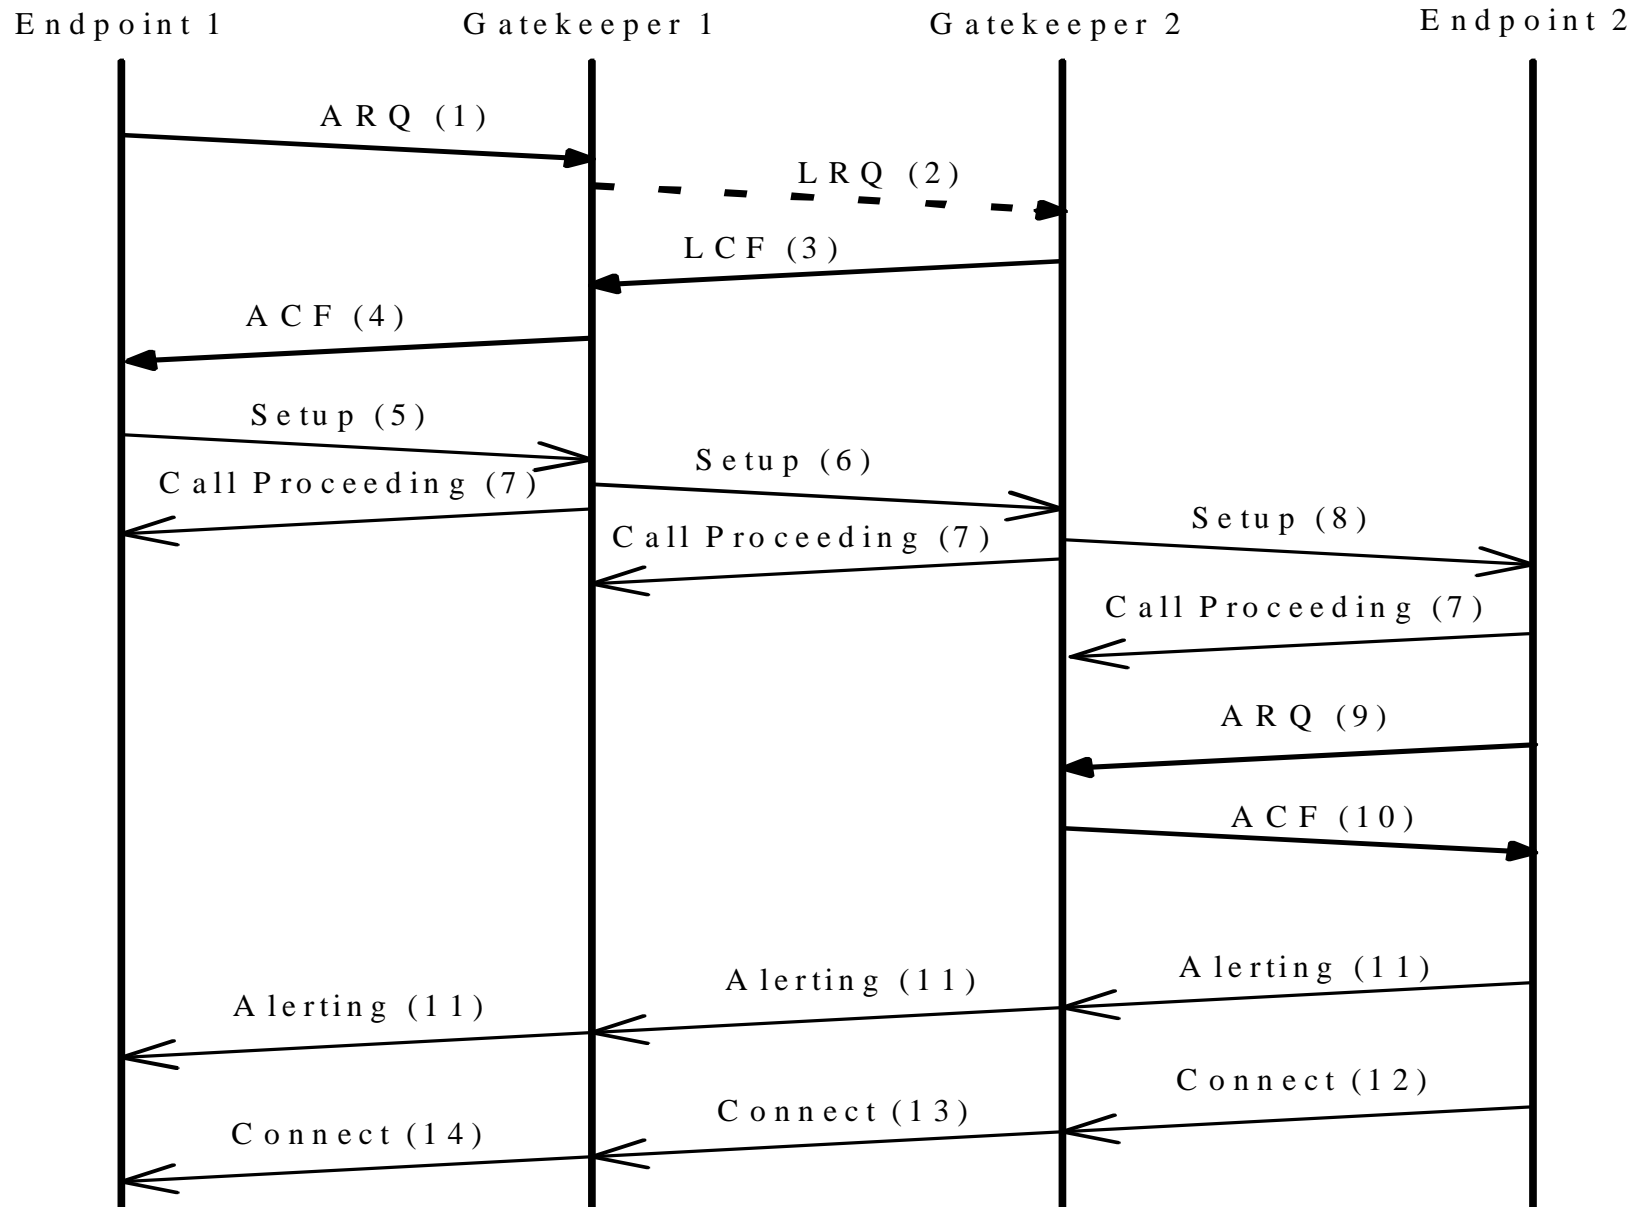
Endpoint 1

Gatekeeper 1

Gatekeeper 2

Endpoint 2

ARQ (1)

LRQ (2)

LCF (3)

ACF (4)

Setup (5)

Setup (6)

Call Proceeding (7)

Call Proceeding (7)

Setup (8)

Call Proceeding (7)

ARQ (9)

ACF (10)

Alerting (11)

Alerting (11)

Alerting (11)

Connect (12)

Connect (13)

Connect (14)